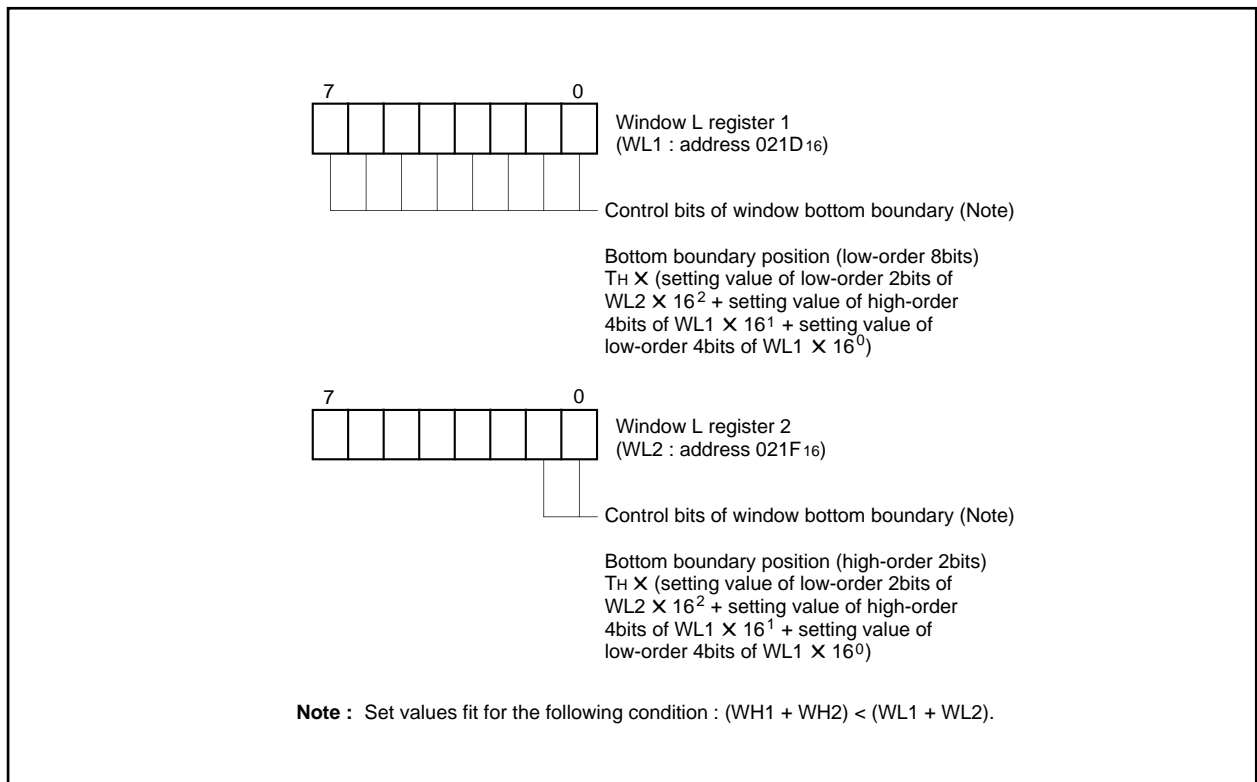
7 0

Window L register 1
(WL1 : address $021D_{16}$)

Control bits of window bottom boundary (Note)

Bottom boundary position (low-order 8bits)
$T_H$ $\times$ (setting value of low-order 2bits of WL2 $\times$ $16^2$ + setting value of high-order 4bits of WL1 $\times$ $16^1$ + setting value of low-order 4bits of WL1 $\times$ $16^0$)

7 0

Window L register 2
(WL2 : address $021F_{16}$)

Control bits of window bottom boundary (Note)

Bottom boundary position (high-order 2bits)
$T_H$ $\times$ (setting value of low-order 2bits of WL2 $\times$ $16^2$ + setting value of high-order 4bits of WL1 $\times$ $16^1$ + setting value of low-order 4bits of WL1 $\times$ $16^0$)

**Note :** Set values fit for the following condition : (WH1 + WH2) < (WL1 + WL2).